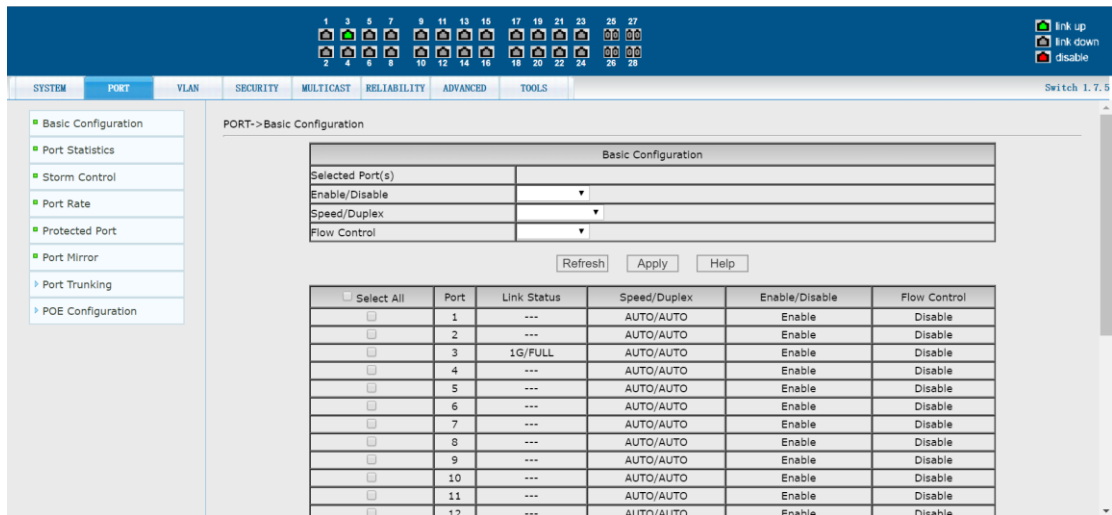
1 3 5 7 9 11 13 15 17 19 21 23 25 27
2 4 6 8 10 12 14 16 18 20 22 24 26 28

link up
link down
disable

SYSTEM PORT VLAN SECURITY MULTICAST RELIABILITY ADVANCED TOOLS

Switch 1.7.5

Basic Configuration
Port Statistics
Storm Control
Port Rate
Protected Port
Port Mirror
Port Trunking
POE Configuration

PORT->Basic Configuration

| Basic Configuration | |
|---|---|
| Selected Port(s) | |
| Enable/Disable | |
| Speed/Duplex | |
| Flow Control | |

Refresh Apply Help

| Select All | Port | Link Status | Speed/Duplex | Enable/Disable | Flow Control |
|---|---|---|---|---|---|
| | 1 | --- | AUTO/AUTO | Enable | Disable |
| | 2 | --- | AUTO/AUTO | Enable | Disable |
| | 3 | 1G/FULL | AUTO/AUTO | Enable | Disable |
| | 4 | --- | AUTO/AUTO | Enable | Disable |
| | 5 | --- | AUTO/AUTO | Enable | Disable |
| | 6 | --- | AUTO/AUTO | Enable | Disable |
| | 7 | --- | AUTO/AUTO | Enable | Disable |
| | 8 | --- | AUTO/AUTO | Enable | Disable |
| | 9 | --- | AUTO/AUTO | Enable | Disable |
| | 10 | --- | AUTO/AUTO | Enable | Disable |
| | 11 | --- | AUTO/AUTO | Enable | Disable |
| | 12 | --- | AUTO/AUTO | Enable | Disable |